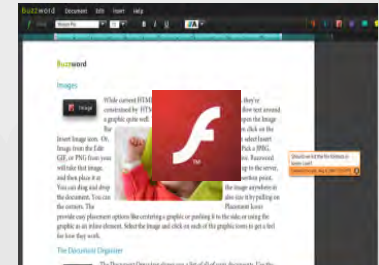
Buzzword Document Edit Insert Help

Buzzword

Images

Image

While current HTML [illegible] they're constrained by HTML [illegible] flow text around a graphic quite well. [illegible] open the Image Bar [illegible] click on the Insert Image icon. Or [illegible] select Insert Image from the Edit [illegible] Pick a JPEG, GIF, or PNG from your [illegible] Buzzword will take that image, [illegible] to the server, and then place it at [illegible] insertion point. You can drag and drop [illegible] the image anywhere in the document. You can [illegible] by pulling on the corners. The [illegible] Placement Icon provide easy placement options like centering a graphic or pushing it to the side, or using the graphic as an inline element. Select the Image and click on each of the graphic icons to get a feel for how they work.

The Document Organizer

The Document Organizer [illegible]

TM